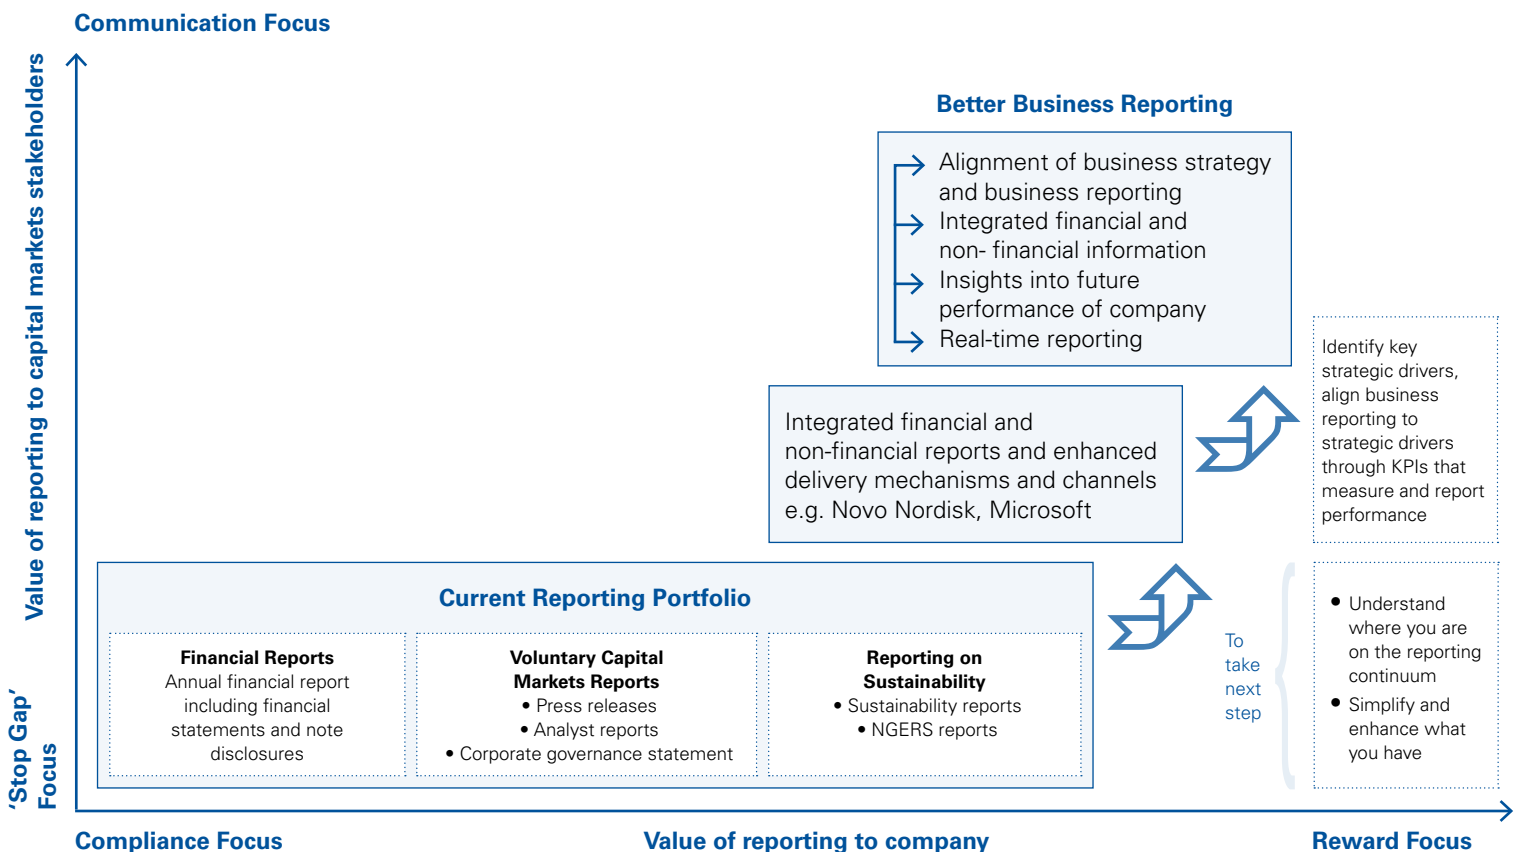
Communication Focus

Value of reporting to capital markets stakeholders

'Stop Gap' Focus

Better Business Reporting

Alignment of business strategy and business reporting
Integrated financial and non- financial information
Insights into future performance of company
Real-time reporting

Integrated financial and non-financial reports and enhanced delivery mechanisms and channels e.g. Novo Nordisk, Microsoft

Identify key strategic drivers, align business reporting to strategic drivers through KPIs that measure and report performance

Current Reporting Portfolio

**Financial Reports**
Annual financial report including financial statements and note disclosures

**Voluntary Capital Markets Reports**
• Press releases
• Analyst reports
• Corporate governance statement

**Reporting on Sustainability**
• Sustainability reports
• NGERS reports

To take next step

• Understand where you are on the reporting continuum
• Simplify and enhance what you have

Compliance Focus

Value of reporting to company

Reward Focus